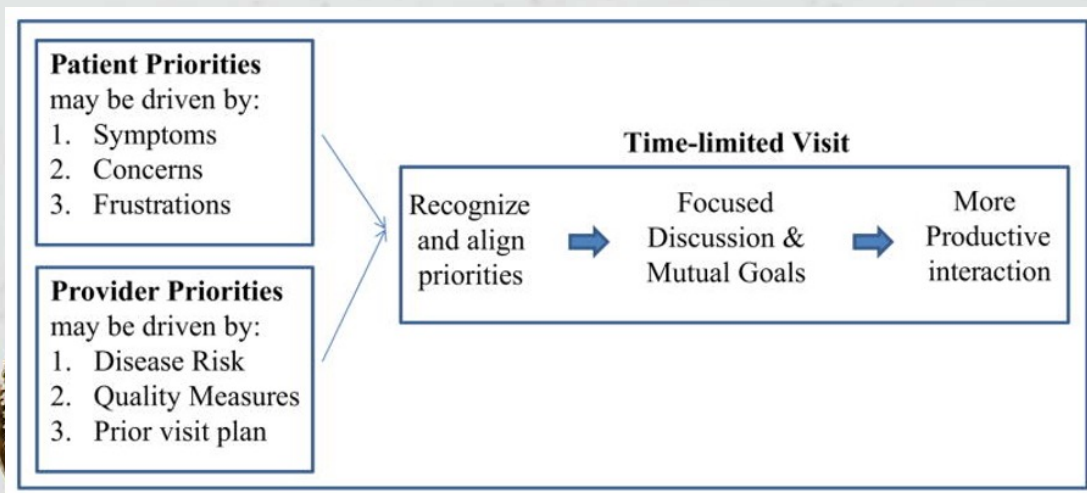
**Patient Priorities** may be driven by:
1. Symptoms
2. Concerns
3. Frustrations

**Provider Priorities** may be driven by:
1. Disease Risk
2. Quality Measures
3. Prior visit plan

**Time-limited Visit**

Recognize and align priorities

Focused Discussion & Mutual Goals

More Productive interaction